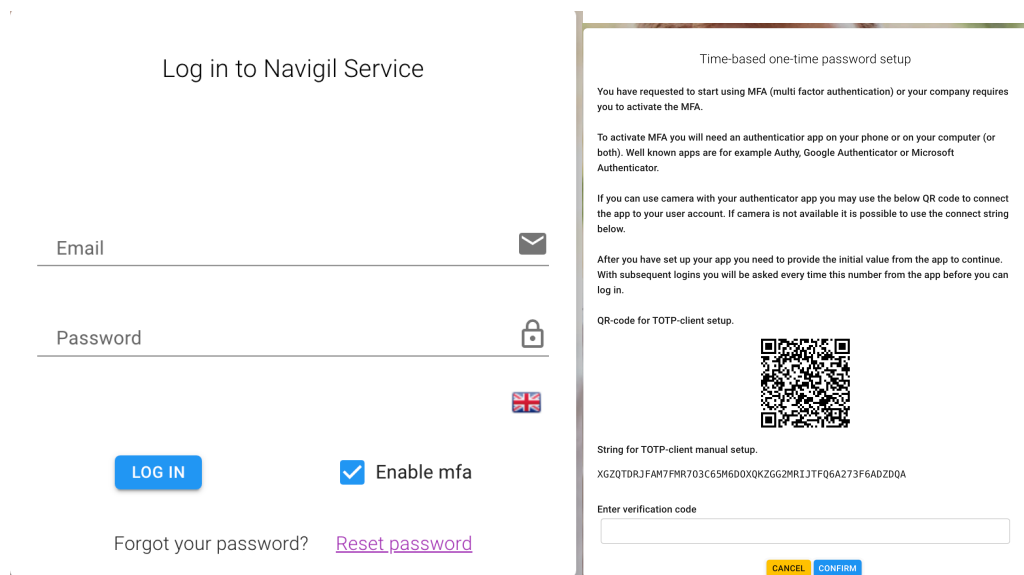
Log in to Navigil Service

Email

Password

LOG IN

Enable mfa

Forgot your password? Reset password

Time-based one-time password setup

You have requested to start using MFA (multi factor authentication) or your company requires you to activate the MFA.

To activate MFA you will need an authenticatior app on your phone or on your computer (or both). Well known apps are for example Authy, Google Authenticator or Microsoft Authenticator.

If you can use camera with your authenticator app you may use the below QR code to connect the app to your user account. If camera is not available it is possible to use the connect string below.

After you have set up your app you need to provide the initial value from the app to continue. With subsequent logins you will be asked every time this number from the app before you can log in.

QR-code for TOTP-client setup.

String for TOTP-client manual setup.

XGZQTDRJFAM7FMR7O3C65M6DOXQKZGG2MRIJTFQ6A273F6ADZDQA

Enter verification code

CANCEL CONFIRM